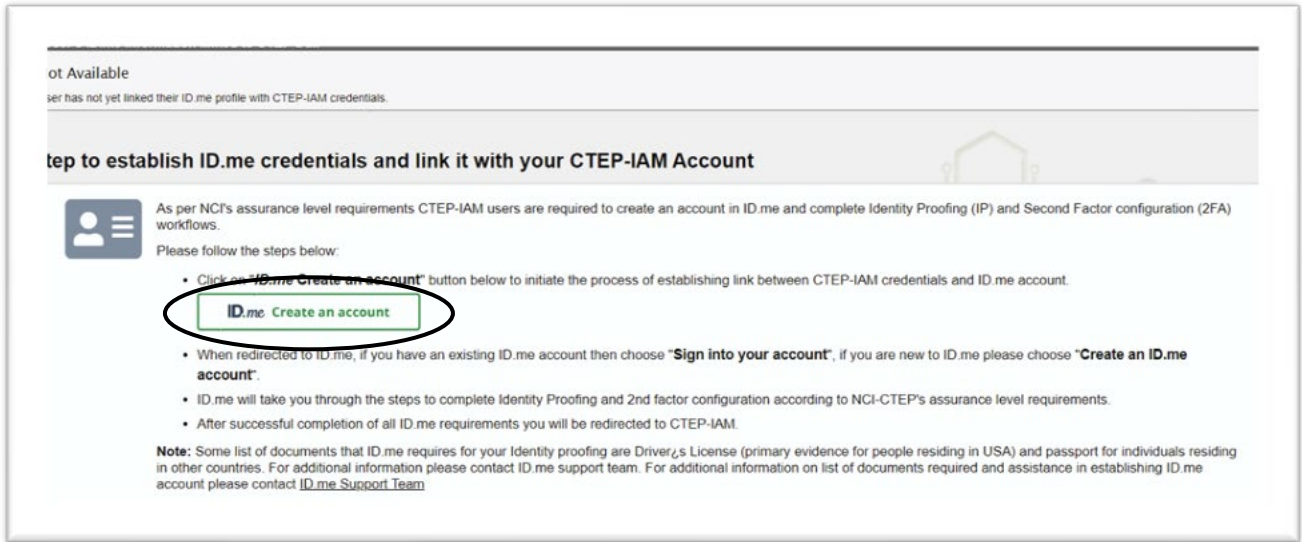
ot Available
ser has not yet linked their ID.me profile with CTEP-IAM credentials.

tep to establish ID.me credentials and link it with your CTEP-IAM Account

As per NCI's assurance level requirements CTEP-IAM users are required to create an account in ID.me and complete Identity Proofing (IP) and Second Factor configuration (2FA) workflows.

Please follow the steps below:

• Click on "ID.me Create an account" button below to initiate the process of establishing link between CTEP-IAM credentials and ID.me account.

ID.me Create an account

• When redirected to ID.me, if you have an existing ID.me account then choose "Sign into your account", if you are new to ID.me please choose "Create an ID.me account".

• ID.me will take you through the steps to complete Identity Proofing and 2nd factor configuration according to NCI-CTEP's assurance level requirements.

• After successful completion of all ID.me requirements you will be redirected to CTEP-IAM.

Note: Some list of documents that ID.me requires for your Identity proofing are Driver¿s License (primary evidence for people residing in USA) and passport for individuals residing in other countries. For additional information please contact ID.me support team. For additional information on list of documents required and assistance in establishing ID.me account please contact ID.me Support Team